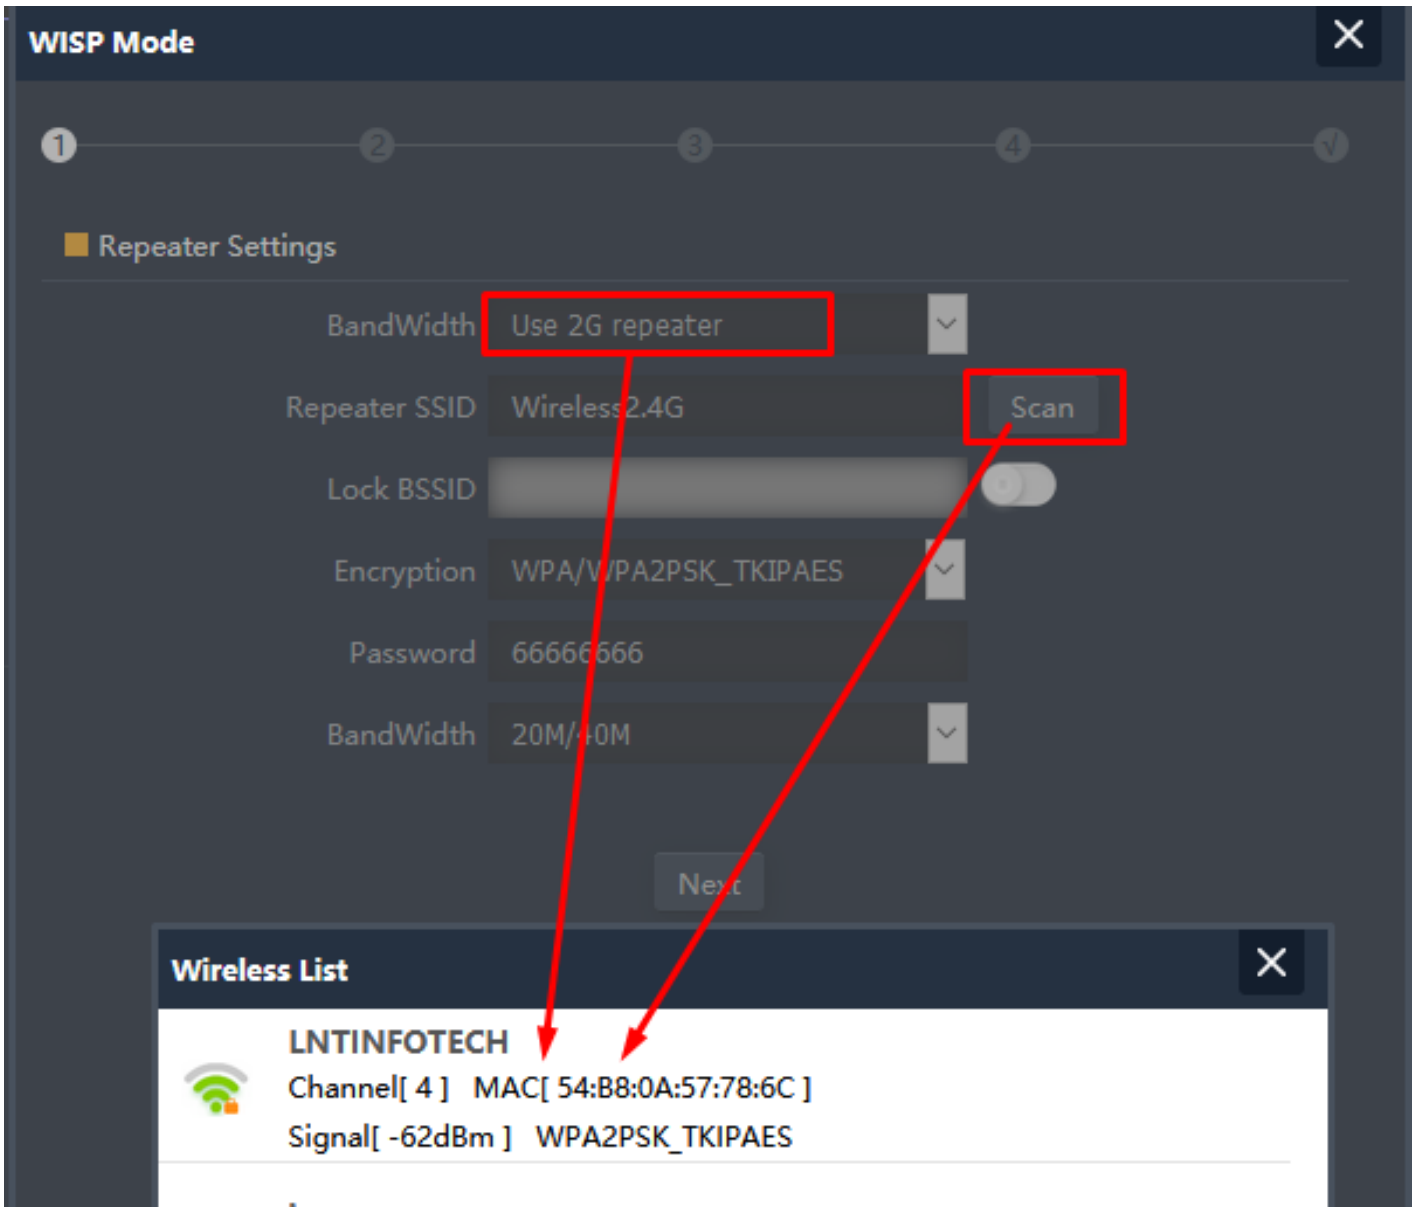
WISP Mode

1 2 3 4 √

Repeater Settings

BandWidth Use 2G repeater

Repeater SSID Wireless2.4G Scan

Lock BSSID

Encryption WPA/WPA2PSK_TKIPAES

Password 66666666

BandWidth 20M/40M

Next

Wireless List

LNTINFOTECH
Channel[ 4 ] MAC[ 54:B8:0A:57:78:6C ]
Signal[ -62dBm ] WPA2PSK_TKIPAES